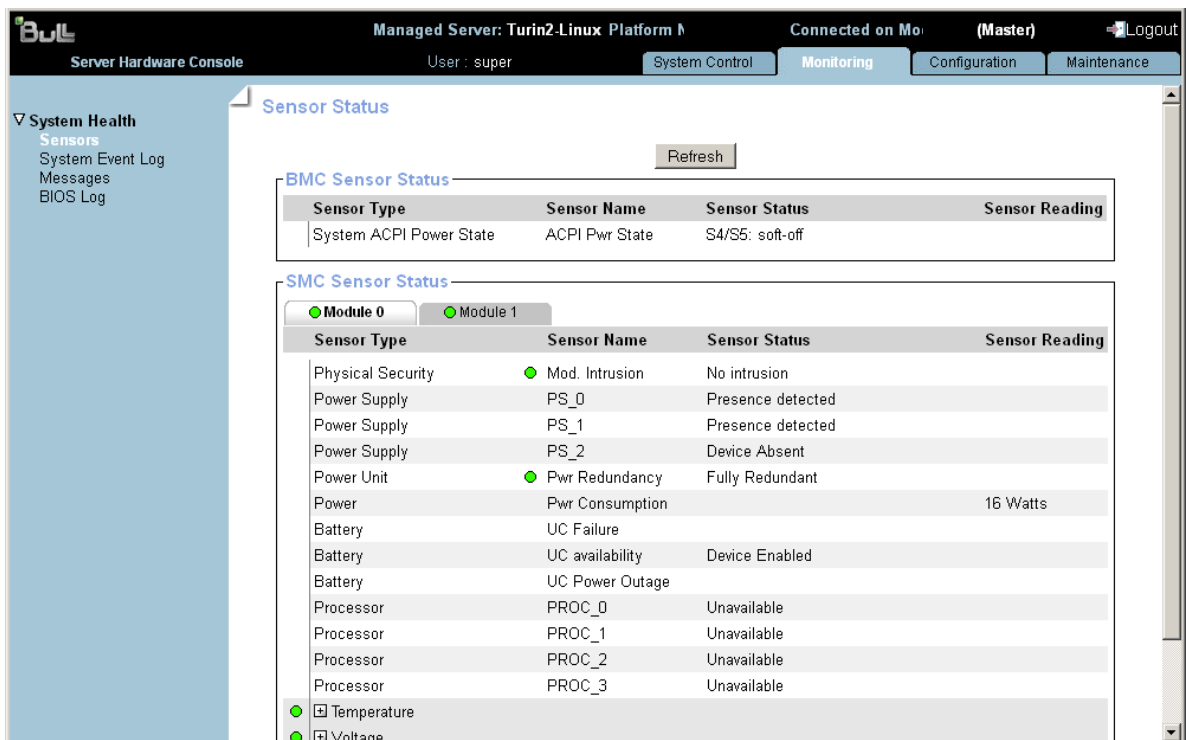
Bull

Managed Server: Turin2-Linux Platform N

Connected on Mo

(Master)

Logout

Server Hardware Console

User : super

System Control

Monitoring

Configuration

Maintenance

∇ System Health
Sensors
System Event Log
Messages
BIOS Log

Sensor Status

Refresh

BMC Sensor Status

| Sensor Type | Sensor Name | Sensor Status | Sensor Reading |
|---|---|---|---|
| System ACPI Power State | ACPI Pwr State | S4/S5: soft-off | |

SMC Sensor Status

Module 0

Module 1

| Sensor Type | Sensor Name | Sensor Status | Sensor Reading |
|---|---|---|---|
| Physical Security | Mod. Intrusion | No intrusion | |
| Power Supply | PS_0 | Presence detected | |
| Power Supply | PS_1 | Presence detected | |
| Power Supply | PS_2 | Device Absent | |
| Power Unit | Pwr Redundancy | Fully Redundant | |
| Power | Pwr Consumption | | 16 Watts |
| Battery | UC Failure | | |
| Battery | UC availability | Device Enabled | |
| Battery | UC Power Outage | | |
| Processor | PROC_0 | Unavailable | |
| Processor | PROC_1 | Unavailable | |
| Processor | PROC_2 | Unavailable | |
| Processor | PROC_3 | Unavailable | |

⊞ Temperature

⊞ Voltage